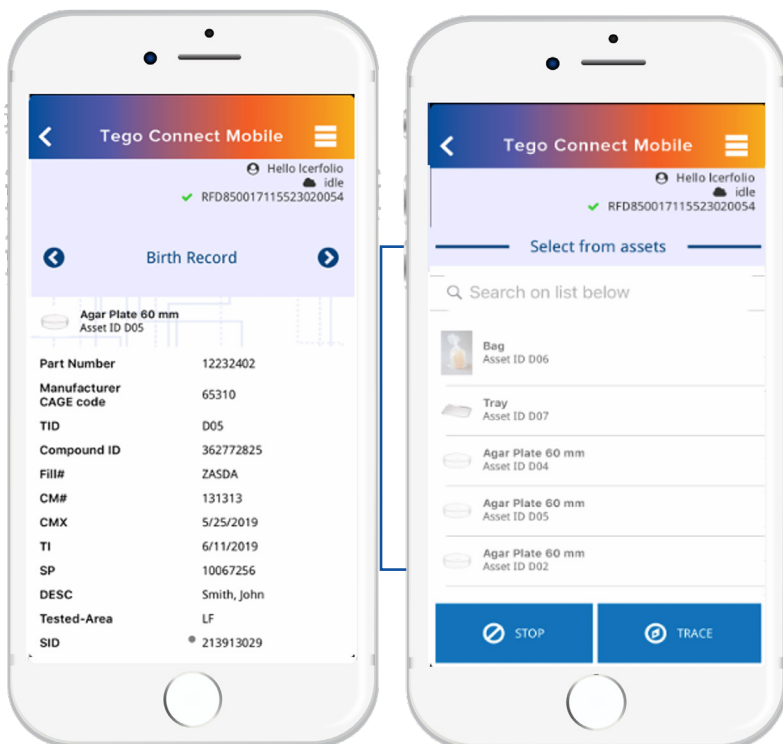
Tego Connect Mobile

Hello Icerfolio
idle
RFD850017115523020054

Birth Record

Agar Plate 60 mm
Asset ID D05

| | |
|---|---|
| Part Number | 12232402 |
| Manufacturer CAGE code | 65310 |
| TID | D05 |
| Compound ID | 362772825 |
| Fill# | ZASDA |
| CM# | 131313 |
| CMX | 5/25/2019 |
| TI | 6/11/2019 |
| SP | 10067256 |
| DESC | Smith, John |
| Tested-Area | LF |
| SID | 213913029 |

Tego Connect Mobile

Hello Icerfolio
idle
RFD850017115523020054

Select from assets

Search on list below

Bag
Asset ID D06

Tray
Asset ID D07

Agar Plate 60 mm
Asset ID D04

Agar Plate 60 mm
Asset ID D05

Agar Plate 60 mm
Asset ID D02

STOP

TRACE